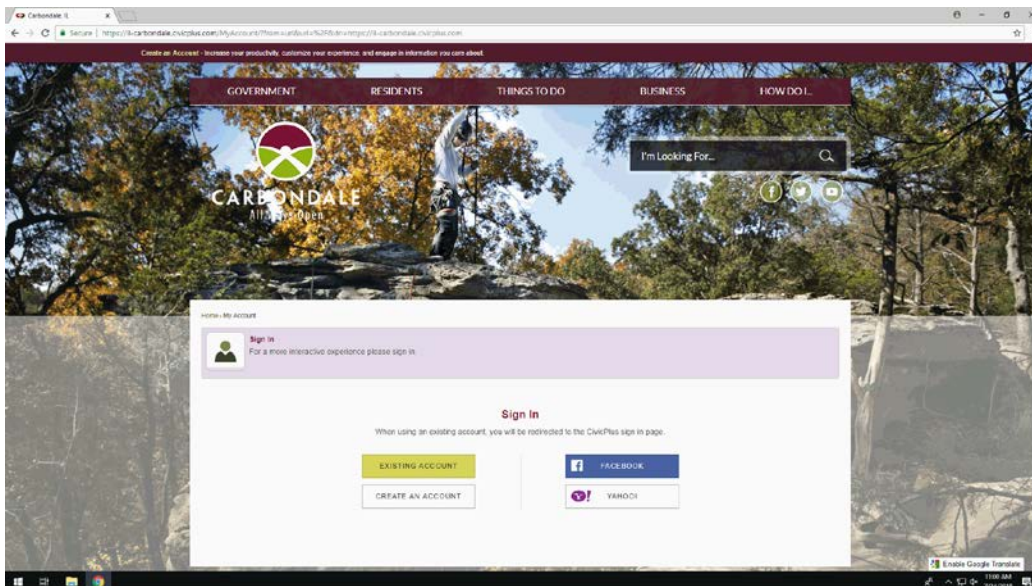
Carbondale, IL

Secure | https://il-carbondale.civicplus.com/MyAccount/?from=url&url=%2F&dn=https://il-carbondale.civicplus.com

Create an Account - Increase your productivity, customize your experience, and engage in information you care about.

GOVERNMENT RESIDENTS THINGS TO DO BUSINESS HOW DO I...

CARBONDALE
All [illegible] Open

I'm Looking For...

Home › My Account

Sign In
For a more interactive experience please sign in.

Sign In
When using an existing account, you will be redirected to the CivicPlus sign in page.

EXISTING ACCOUNT
CREATE AN ACCOUNT
FACEBOOK
YAHOO!

Enable Google Translate

11:00 AM
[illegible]